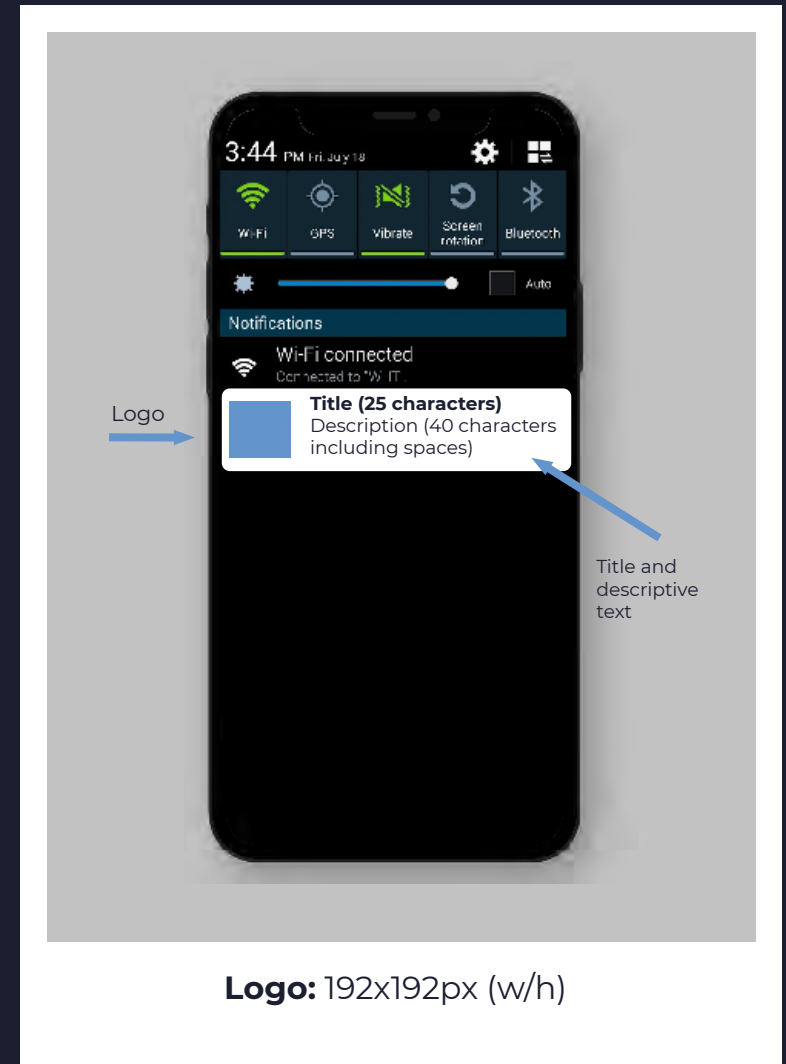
3:44 PM Friday 18

Wi-Fi

GPS

Vibrate

Screen rotation

Bluetooth

Auto

Notifications

Wi-Fi connected
Connected to "WIT

Logo

Title (25 characters)
Description (40 characters including spaces)

Title and descriptive text

**Logo:** 192x192px (w/h)